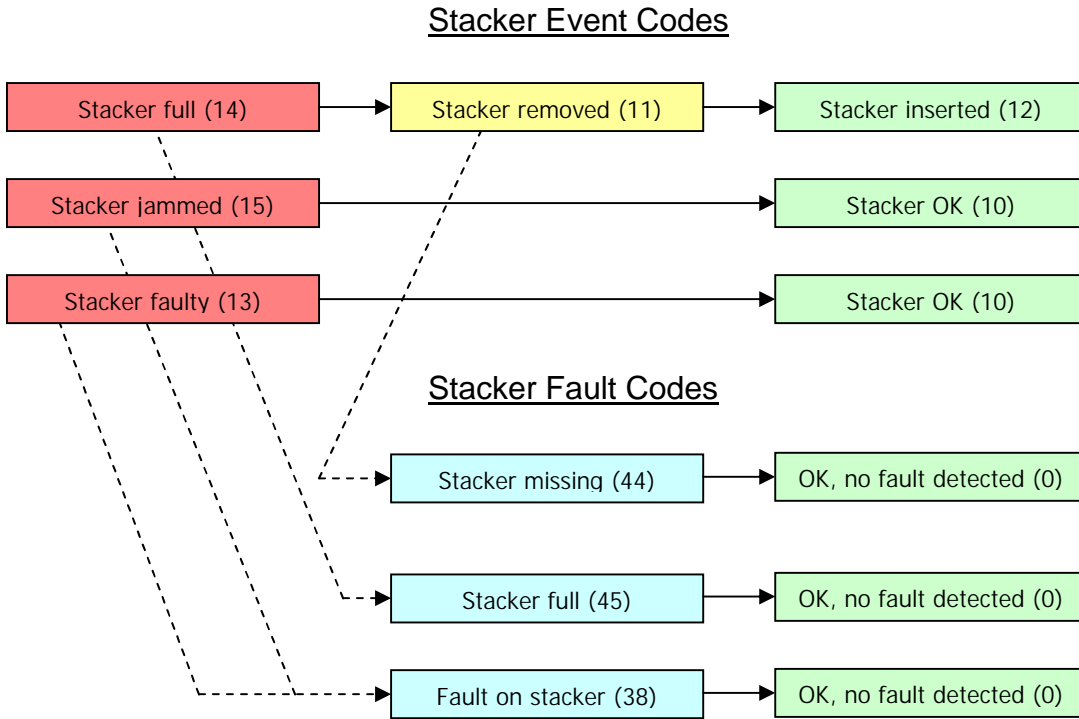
Stacker Event Codes

Stacker full (14)

Stacker removed (11)

Stacker inserted (12)

Stacker jammed (15)

Stacker OK (10)

Stacker faulty (13)

Stacker OK (10)

Stacker Fault Codes

Stacker missing (44)

OK, no fault detected (0)

Stacker full (45)

OK, no fault detected (0)

Fault on stacker (38)

OK, no fault detected (0)